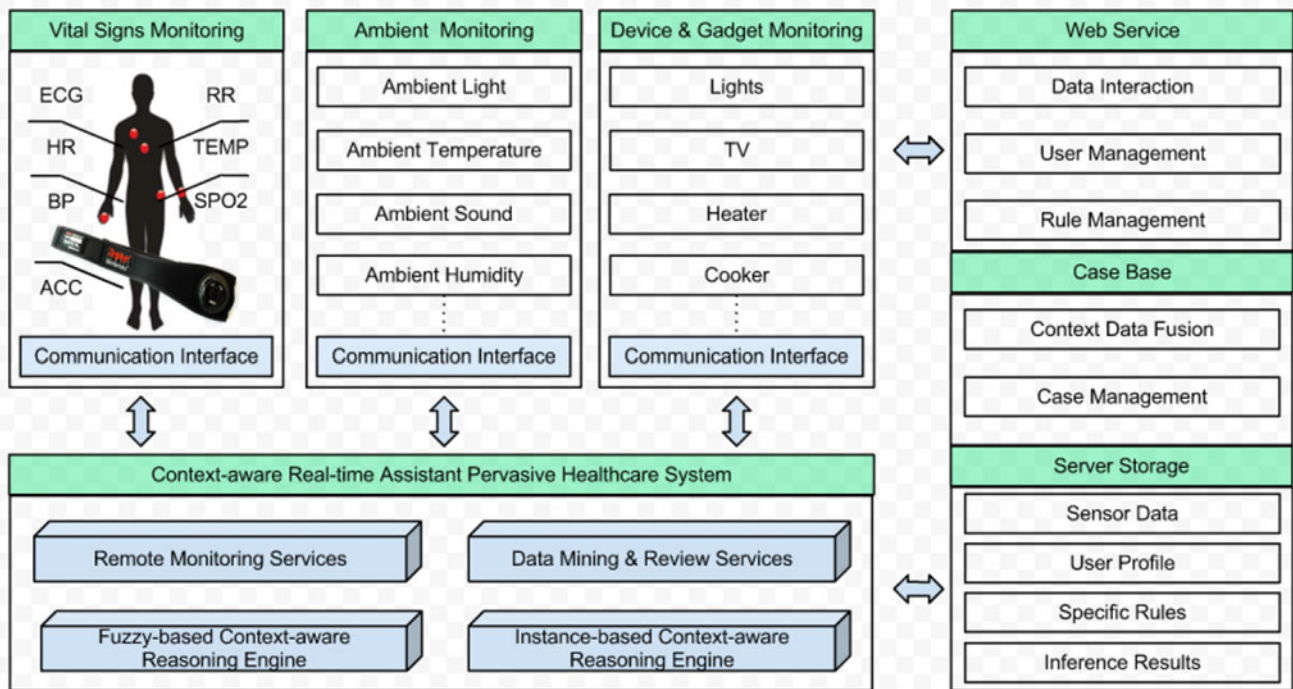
Vital Signs Monitoring

ECG
RR
HR
TEMP
BP
SPO2
ACC

Communication Interface

Ambient Monitoring

Ambient Light
Ambient Temperature
Ambient Sound
Ambient Humidity

Communication Interface

Device & Gadget Monitoring

Lights
TV
Heater
Cooker

Communication Interface

Web Service

Data Interaction
User Management
Rule Management

Case Base

Context Data Fusion
Case Management

Server Storage

Sensor Data
User Profile
Specific Rules
Inference Results

Context-aware Real-time Assistant Pervasive Healthcare System

Remote Monitoring Services
Data Mining & Review Services
Fuzzy-based Context-aware Reasoning Engine
Instance-based Context-aware Reasoning Engine